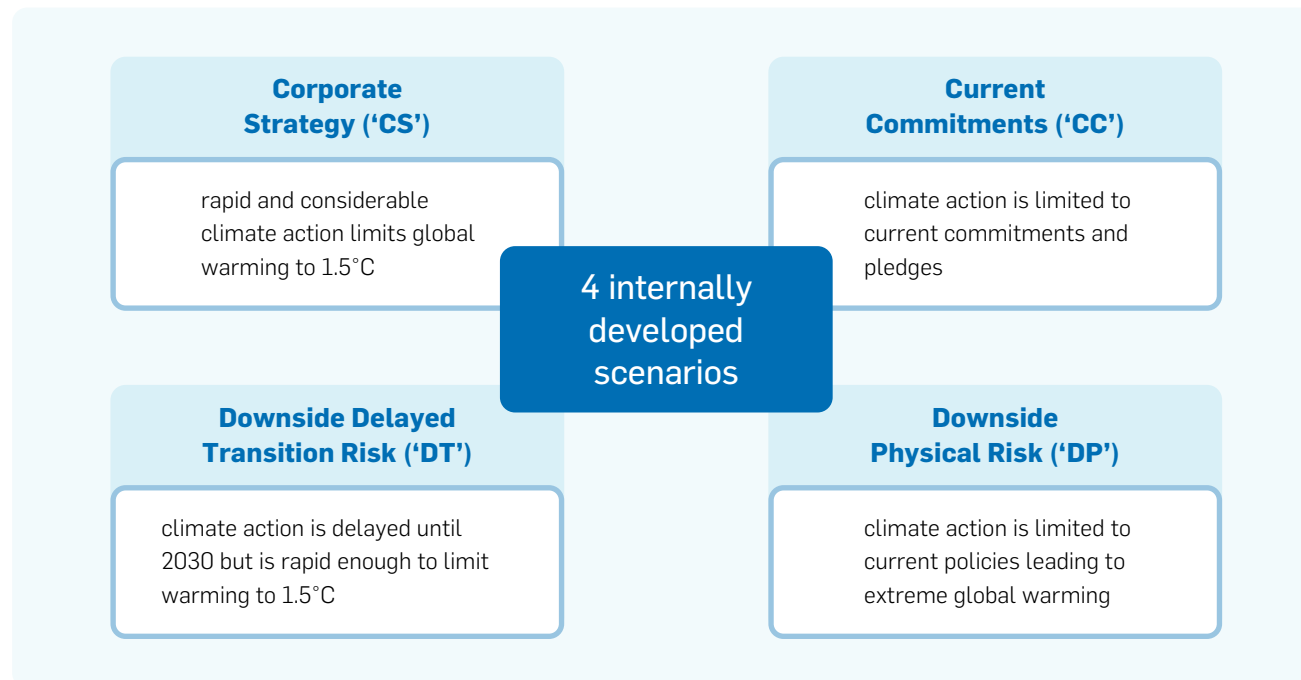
Corporate Strategy ('CS')

rapid and considerable climate action limits global warming to 1.5°C

Current Commitments ('CC')

climate action is limited to current commitments and pledges

4 internally developed scenarios

Downside Delayed Transition Risk ('DT')

climate action is delayed until 2030 but is rapid enough to limit warming to 1.5°C

Downside Physical Risk ('DP')

climate action is limited to current policies leading to extreme global warming